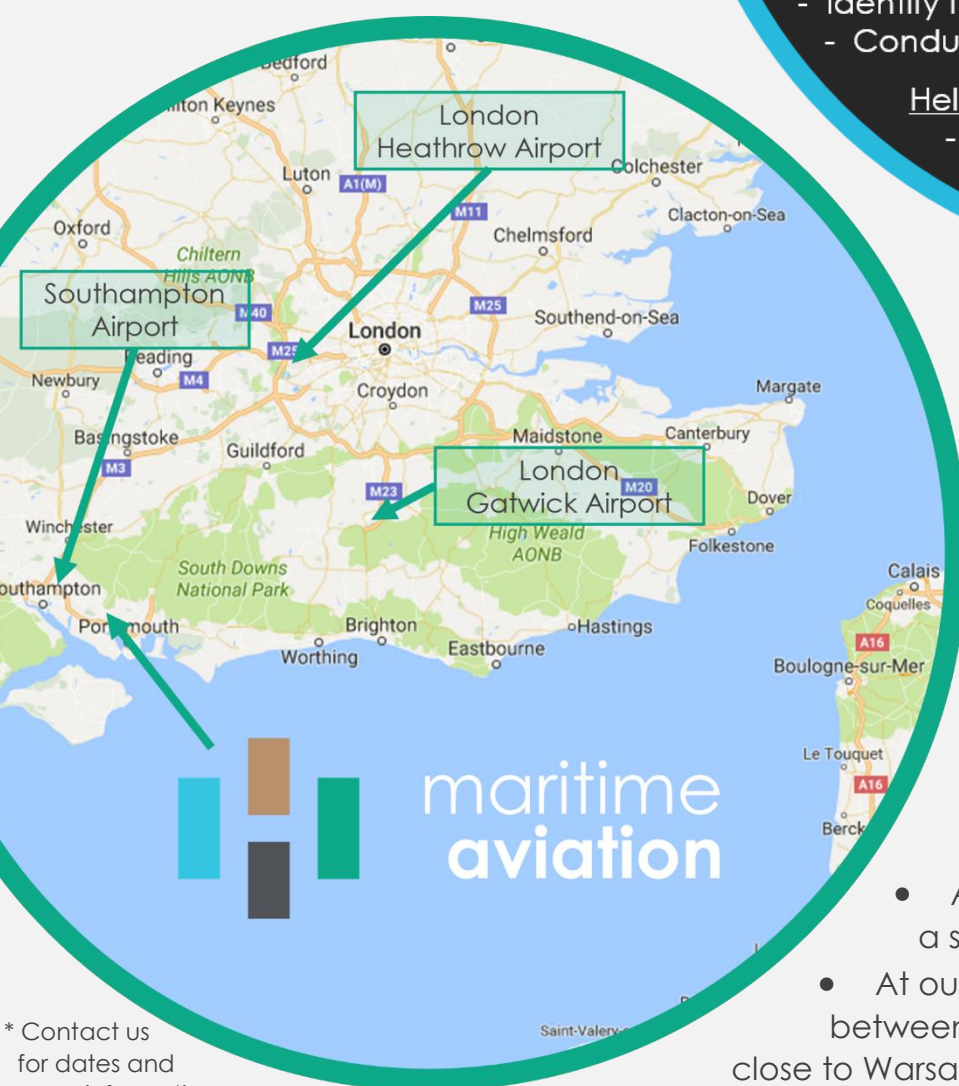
- Identify f
- Condu
Hel
-

Bedford
Milton Keynes
London Heathrow Airport
Luton
A1(M)
Colchester
M11
Clacton-on-Sea
Oxford
Chelmsford
Chiltern Hills AONB
Southampton Airport
M40
M25
London
Southend-on-Sea
Reading
M25
Newbury
M4
Croydon
Margate
Basingstoke
Maidstone
Canterbury
M3
Guildford
London Gatwick Airport
M23
M20
Dover
Winchester
High Weald AONB
Folkestone
Southampton
South Downs National Park
Calais
Coquelles
Portsmouth
Brighton
Hastings
A16
Worthing
Eastbourne
Boulogne-sur-Mer
Le Touquet
A16
Berck
Saint-Valery
maritime aviation

* Contact us for dates and

A
a s
At ou
between
close to Warsa